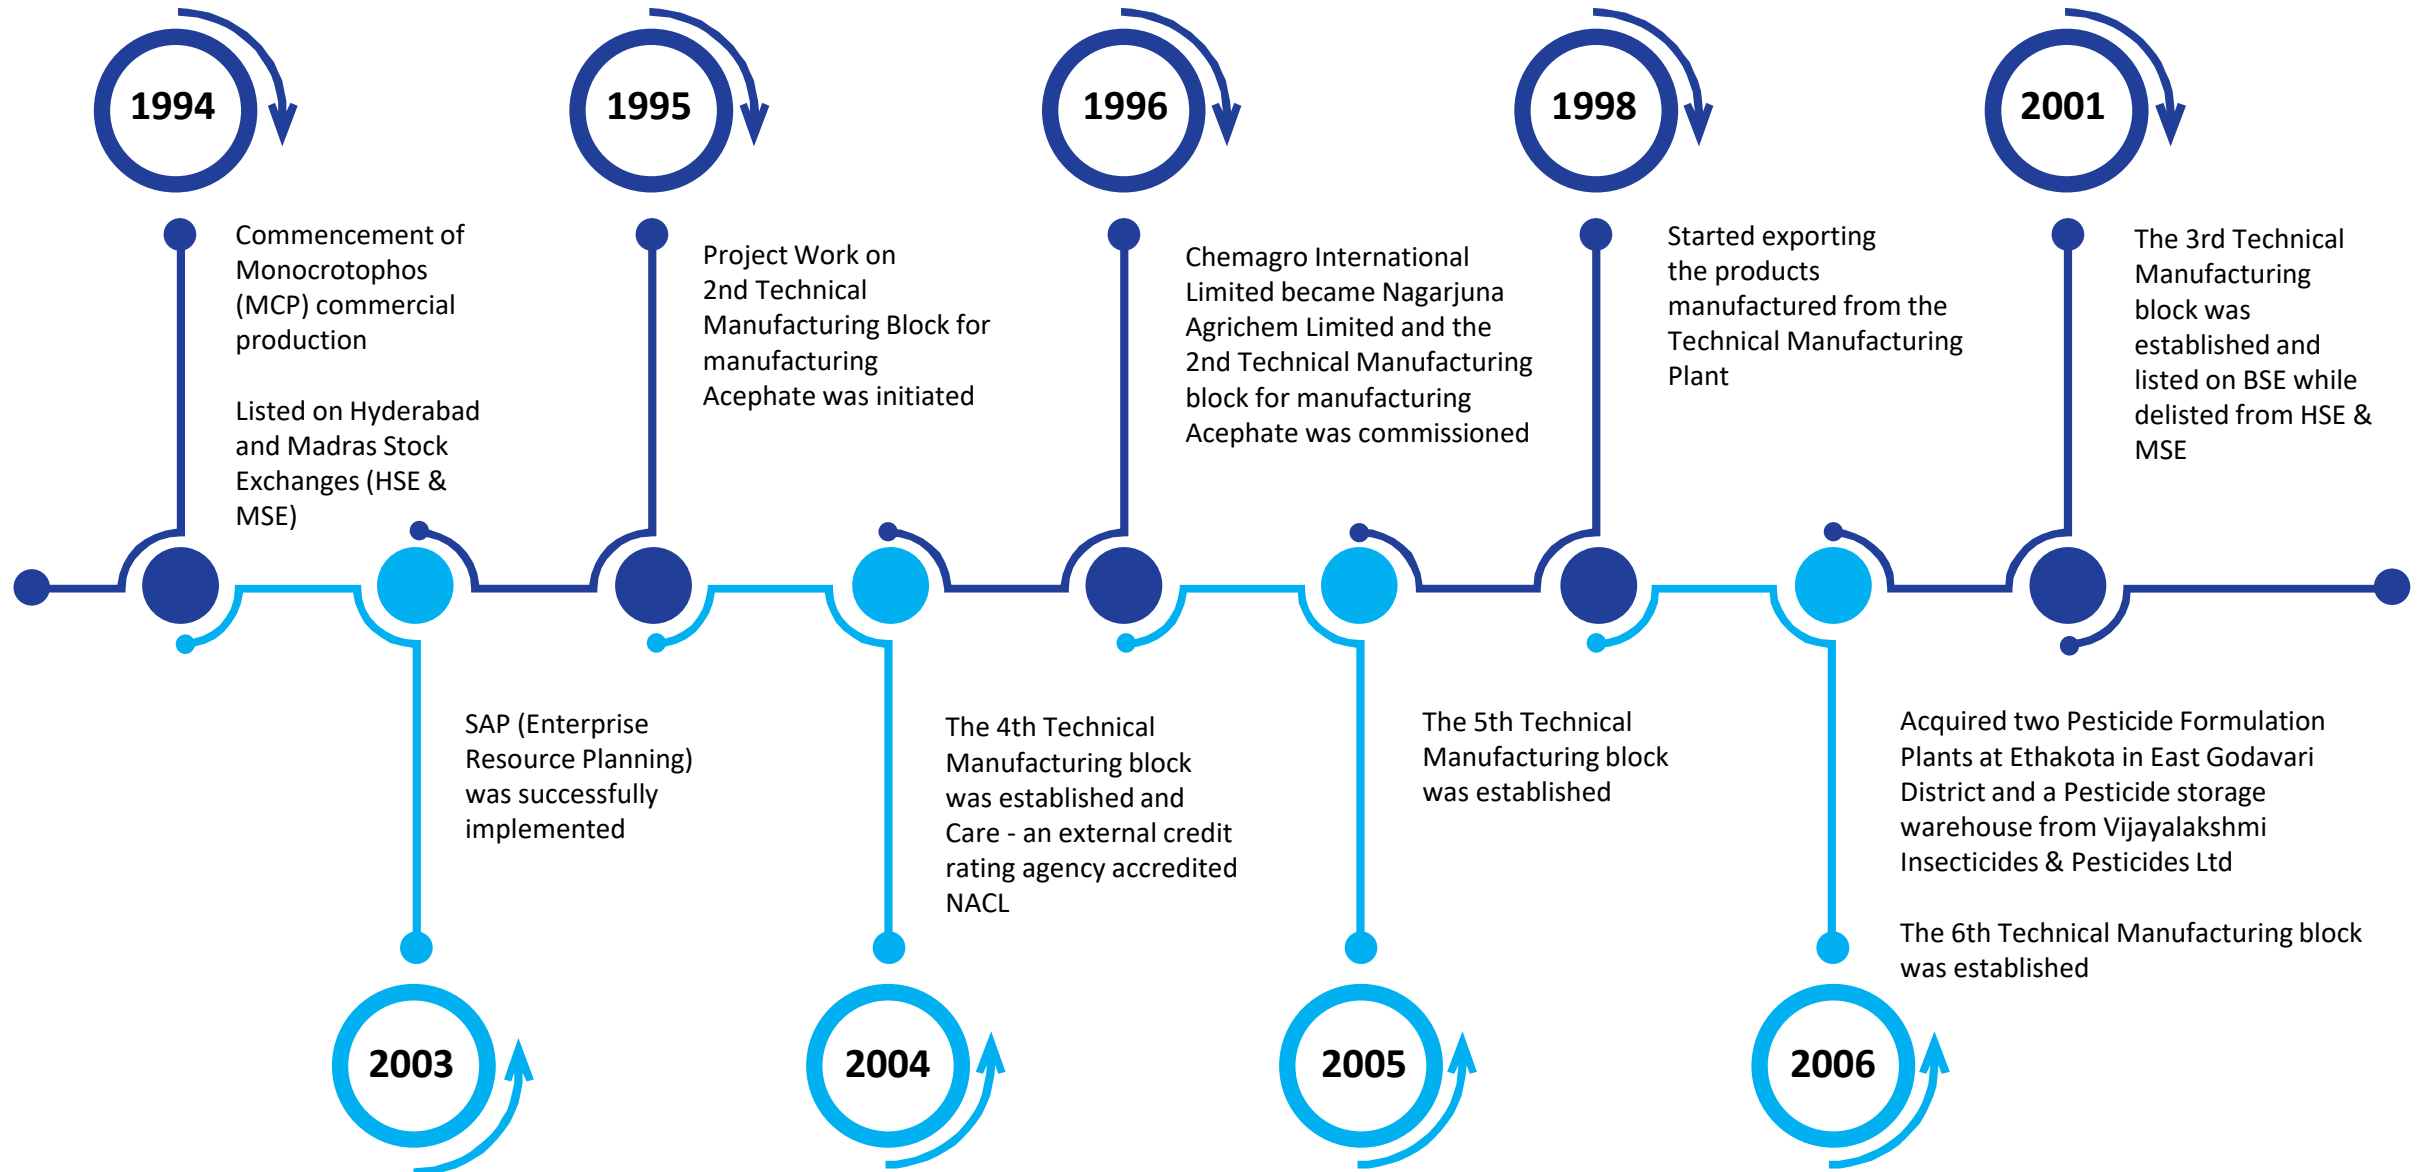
1994

Commencement of Monocrotophos (MCP) commercial production

Listed on Hyderabad and Madras Stock Exchanges (HSE & MSE)

1995

Project Work on 2nd Technical Manufacturing Block for manufacturing Acephate was initiated

1996

Chemagro International Limited became Nagarjuna Agrichem Limited and the 2nd Technical Manufacturing block for manufacturing Acephate was commissioned

1998

Started exporting the products manufactured from the Technical Manufacturing Plant

2001

The 3rd Technical Manufacturing block was established and listed on BSE while delisted from HSE & MSE

SAP (Enterprise Resource Planning) was successfully implemented

2003

The 4th Technical Manufacturing block was established and Care - an external credit rating agency accredited NACL

2004

The 5th Technical Manufacturing block was established

2005

Acquired two Pesticide Formulation Plants at Ethakota in East Godavari District and a Pesticide storage warehouse from Vijayalakshmi Insecticides & Pesticides Ltd

The 6th Technical Manufacturing block was established

2006